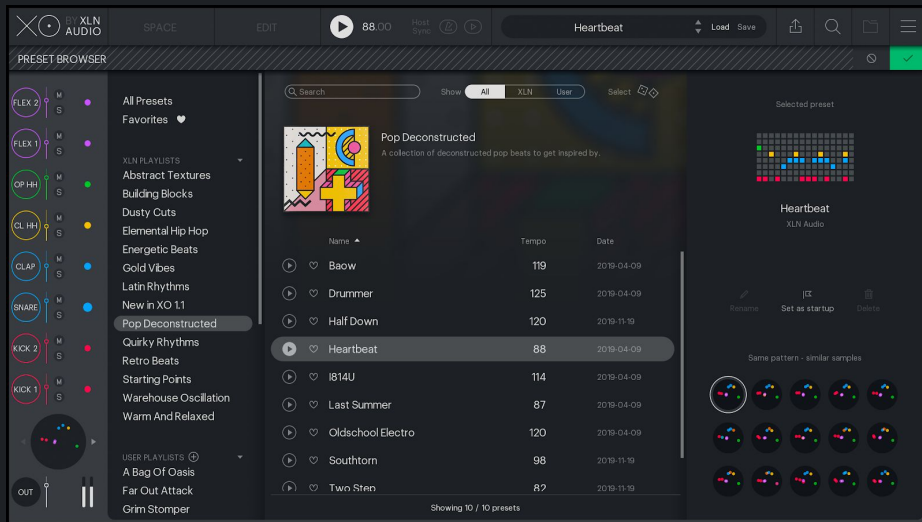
XO BY XLN AUDIO SPACE EDIT 88.00 Host Sync Heartbeat Load Save

PRESET BROWSER

FLEX 2 M S
FLEX 1 M S
OP HH M S
CL HH M S
CLAP M S
SNARE M S
KICK 2 M S
KICK 1 M S
OUT

All Presets
Favorites

XLN PLAYLISTS
Abstract Textures
Building Blocks
Dusty Cuts
Elemental Hip Hop
Energetic Beats
Gold Vibes
Latin Rhythms
New in XO 1.1
Pop Deconstructed
Quirky Rhythms
Retro Beats
Starting Points
Warehouse Oscillation
Warm And Relaxed

USER PLAYLISTS
A Bag Of Oasis
Far Out Attack
Grim Stomper

Search Show All XLN User Select

Pop Deconstructed
A collection of deconstructed pop beats to get inspired by.

| Name | Tempo | Date |
|---|---|---|
| Baow | 119 | 2019-04-09 |
| Drummer | 125 | 2019-04-09 |
| Half Down | 120 | 2019-11-19 |
| Heartbeat | 88 | 2019-04-09 |
| I814U | 114 | 2019-04-09 |
| Last Summer | 87 | 2019-04-09 |
| Oldschool Electro | 120 | 2019-04-09 |
| Southtorn | 98 | 2019-11-19 |
| Two Step | 82 | 2019-11-19 |

Showing 10 / 10 presets

Selected preset
Heartbeat
XLN Audio
Rename Set as startup Delete
Same pattern - similar samples